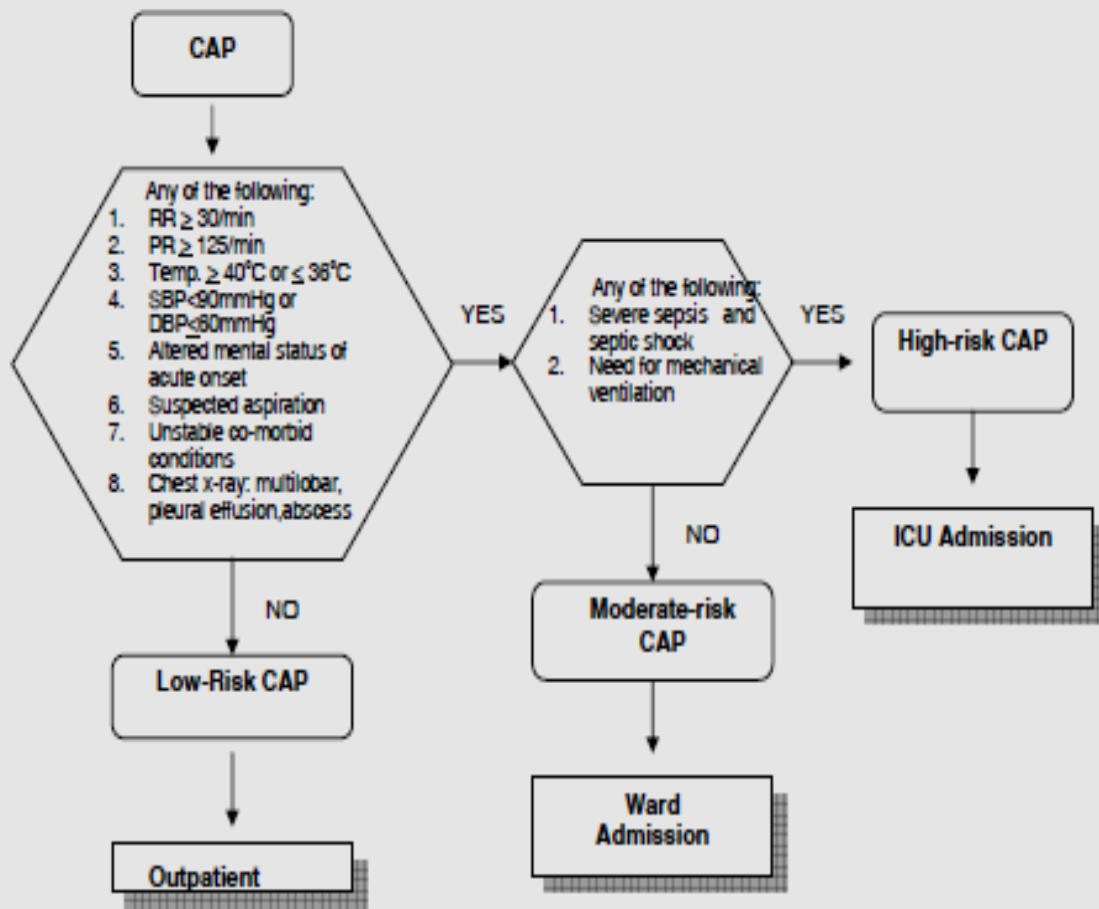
CAP

Any of the following:
1. RR $\geq$ 30/min
2. PR $\geq$ 125/min
3. Temp. $\geq 40^{\circ}C$ or $\leq 36^{\circ}C$
4. SBP<90mmHg or DBP$\leq$60mmHg
5. Altered mental status of acute onset
6. Suspected aspiration
7. Unstable co-morbid conditions
8. Chest x-ray: multilobar, pleural effusion,abscess

YES

Any of the following:
1. Severe sepsis and septic shock
2. Need for mechanical ventilation

YES

High-risk CAP

ICU Admission

NO

Moderate-risk CAP

Ward Admission

NO

Low-Risk CAP

Outpatient